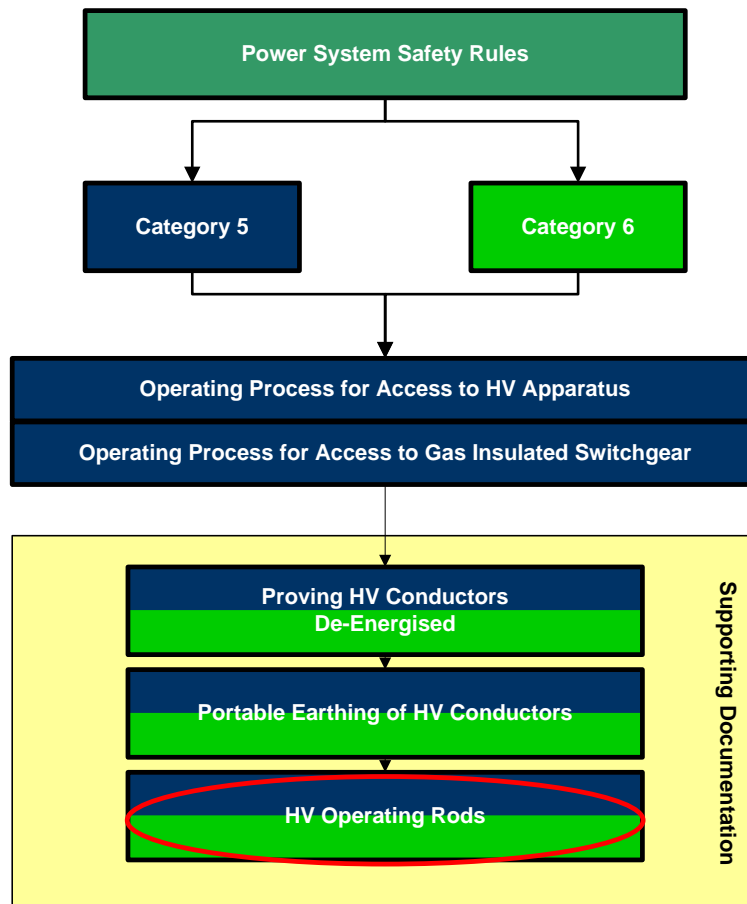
Power System Safety Rules

Category 5

Category 6

Operating Process for Access to HV Apparatus

Operating Process for Access to Gas Insulated Switchgear

Proving HV Conductors De-Energised

Portable Earthing of HV Conductors

HV Operating Rods

Supporting Documentation